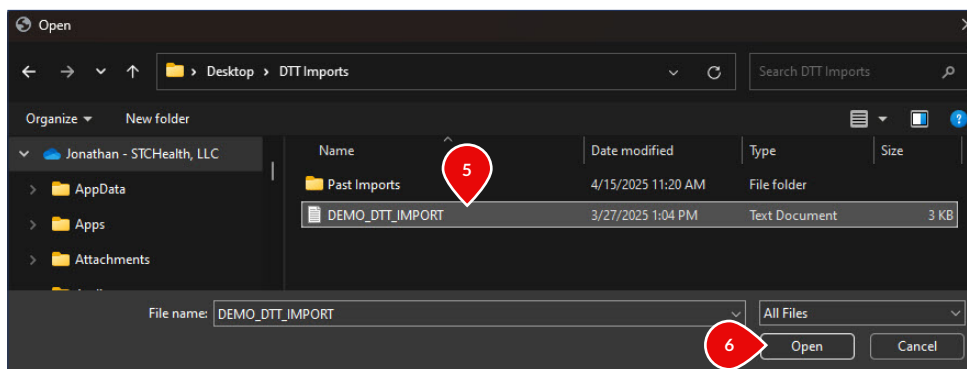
Open

› Desktop › DTT Imports

Search DTT Imports

Organize ▾ New folder

Jonathan - STCHealth, LLC
AppData
Apps
Attachments

| Name | Date modified | Type | Size |
|---|---|---|---|
| Past Imports | 4/15/2025 11:20 AM | File folder | |
| DEMO_DTT_IMPORT | 3/27/2025 1:04 PM | Text Document | 3 KB |

5

File name: DEMO_DTT_IMPORT

All Files

6

Open

Cancel